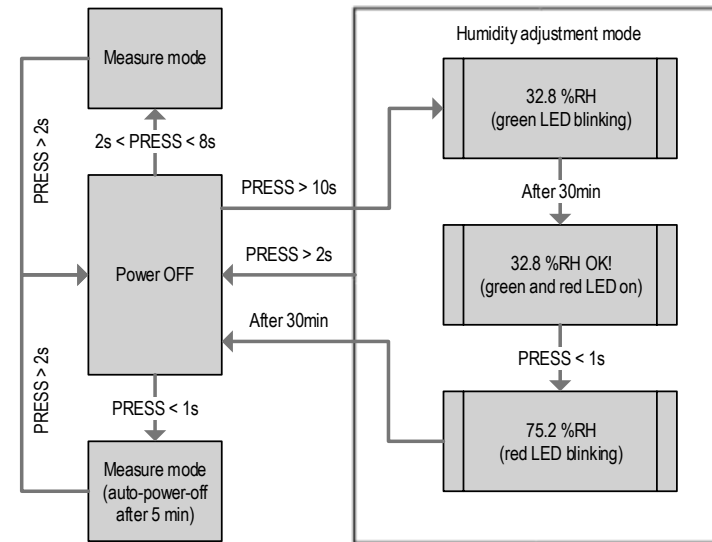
Measure mode

PRESS > 2s

2s < PRESS < 8s

Power OFF

PRESS > 10s

PRESS > 2s

After 30min

PRESS < 1s

PRESS > 2s

Measure mode (auto-power-off after 5 min)

Humidity adjustment mode

32.8 %RH (green LED blinking)

After 30min

32.8 %RH OK! (green and red LED on)

PRESS < 1s

75.2 %RH (red LED blinking)